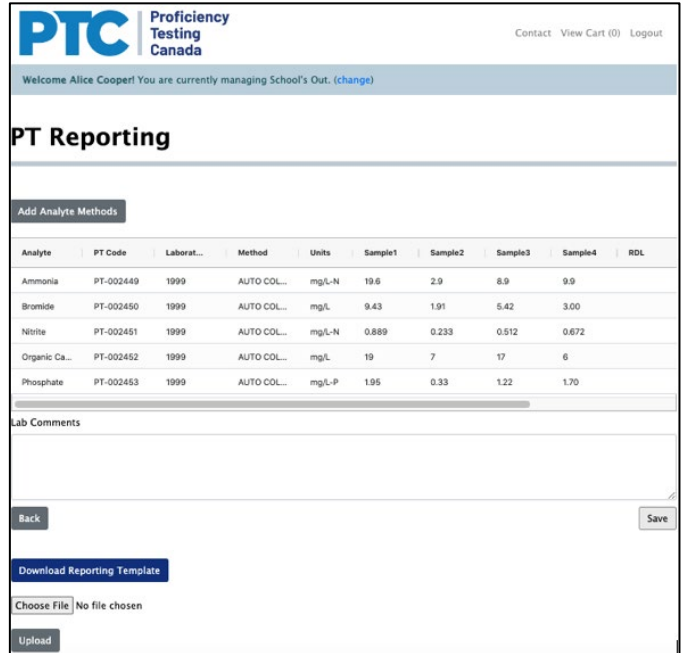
PTC Proficiency Testing Canada

Contact View Cart (0) Logout

Welcome Alice Cooper! You are currently managing School's Out. (change)

PT Reporting

Add Analyte Methods

| Analyte | PT Code | Laborat... | Method | Units | Sample1 | Sample2 | Sample3 | Sample4 | RDL |
|---|---|---|---|---|---|---|---|---|---|
| Ammonia | PT-002449 | 1999 | AUTO COL... | mg/L-N | 19.6 | 2.9 | 8.9 | 9.9 | |
| Bromide | PT-002450 | 1999 | AUTO COL... | mg/L | 9.43 | 1.91 | 5.42 | 3.00 | |
| Nitrite | PT-002451 | 1999 | AUTO COL... | mg/L-N | 0.889 | 0.233 | 0.512 | 0.672 | |
| Organic Ca... | PT-002452 | 1999 | AUTO COL... | mg/L | 19 | 7 | 17 | 6 | |
| Phosphate | PT-002453 | 1999 | AUTO COL... | mg/L-P | 1.95 | 0.33 | 1.22 | 1.70 | |

Lab Comments

Back

Save

Download Reporting Template

Choose File No file chosen

Upload